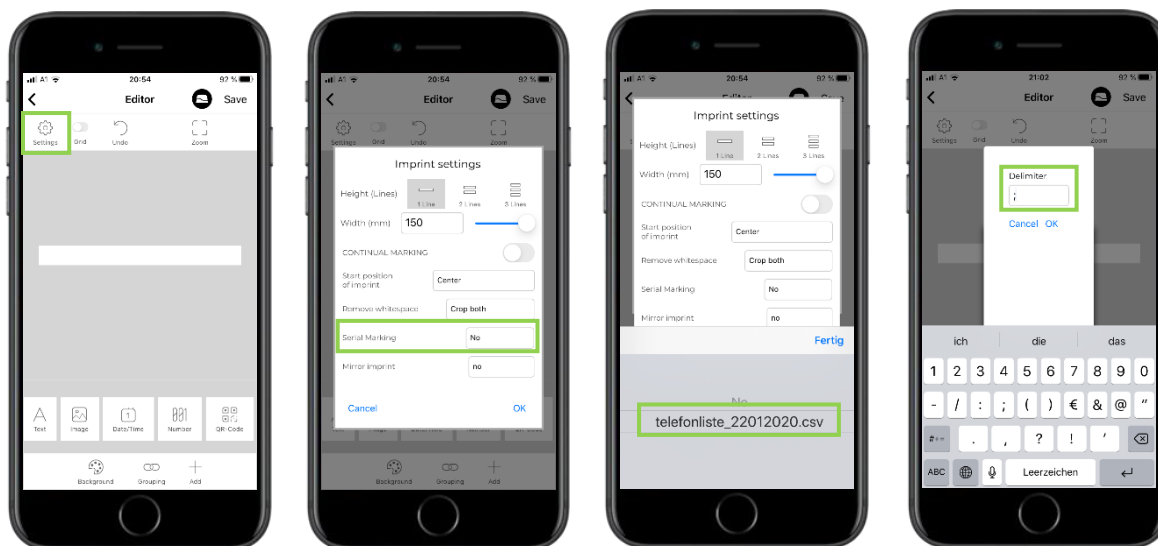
A1 20:54 92 %
Editor Save
Settings Grid Undo Zoom
Text Image Date/Time Number QR-Code
Background Grouping Add

A1 20:54 92 %
Editor Save
Settings Grid Undo Zoom
Imprint settings
Height (Lines) 1 Line 2 Lines 3 Lines
Width (mm) 150
CONTINUAL MARKING
Start position of imprint Center
Remove whitespace Crop both
Serial Marking No
Mirror imprint no
Cancel OK
Background Grouping Add

A1 20:54 92 %
Imprint settings
Height (Lines) 1 Line 2 Lines 3 Lines
Width (mm) 150
CONTINUAL MARKING
Start position of imprint Center
Remove whitespace Crop both
Serial Marking No
Mirror imprint no
Fertig
No
telefonliste_22012020.csv

A1 21:02 92 %
Editor Save
Settings Grid Undo Zoom
Delimiter
;
Cancel OK
ich die das
1 2 3 4 5 6 7 8 9 0
- / : ; ( ) € & @ "
#+= . , ? ! '
ABC Leerzeichen